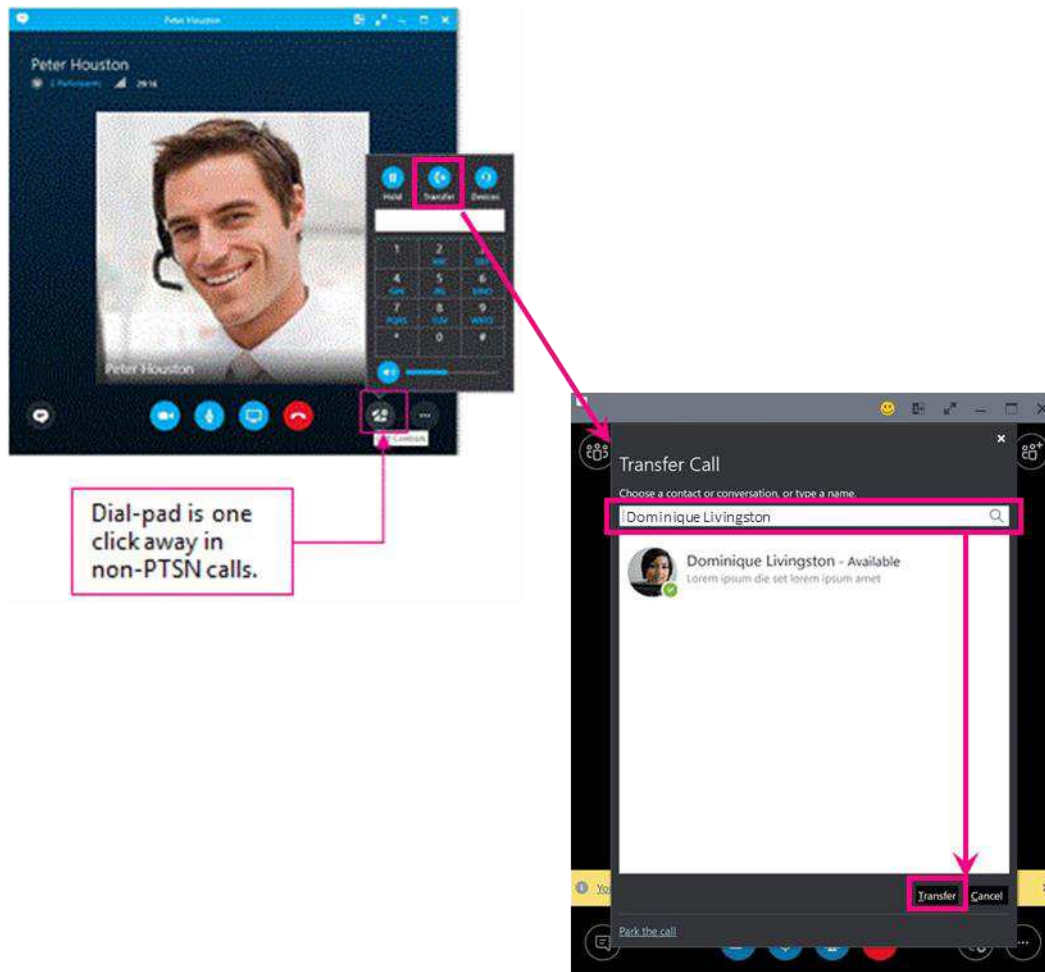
Peter Houston

Peter Houston

2 Participants 29:16

Hold Transfer Devices

1
2 ABC
3 DEF
4 GHI
5 JKL
6 MNO
7 PQRS
8 TUV
9 WXYZ
*
0
#

Peter Houston

Call Controls

Dial-pad is one click away in non-PTSN calls.

Transfer Call

Choose a contact or conversation, or type a name.

Dominique Livingston

Dominique Livingston - Available
Lorem ipsum die set lorem ipsum amet

Transfer Cancel

Yo

Park the call